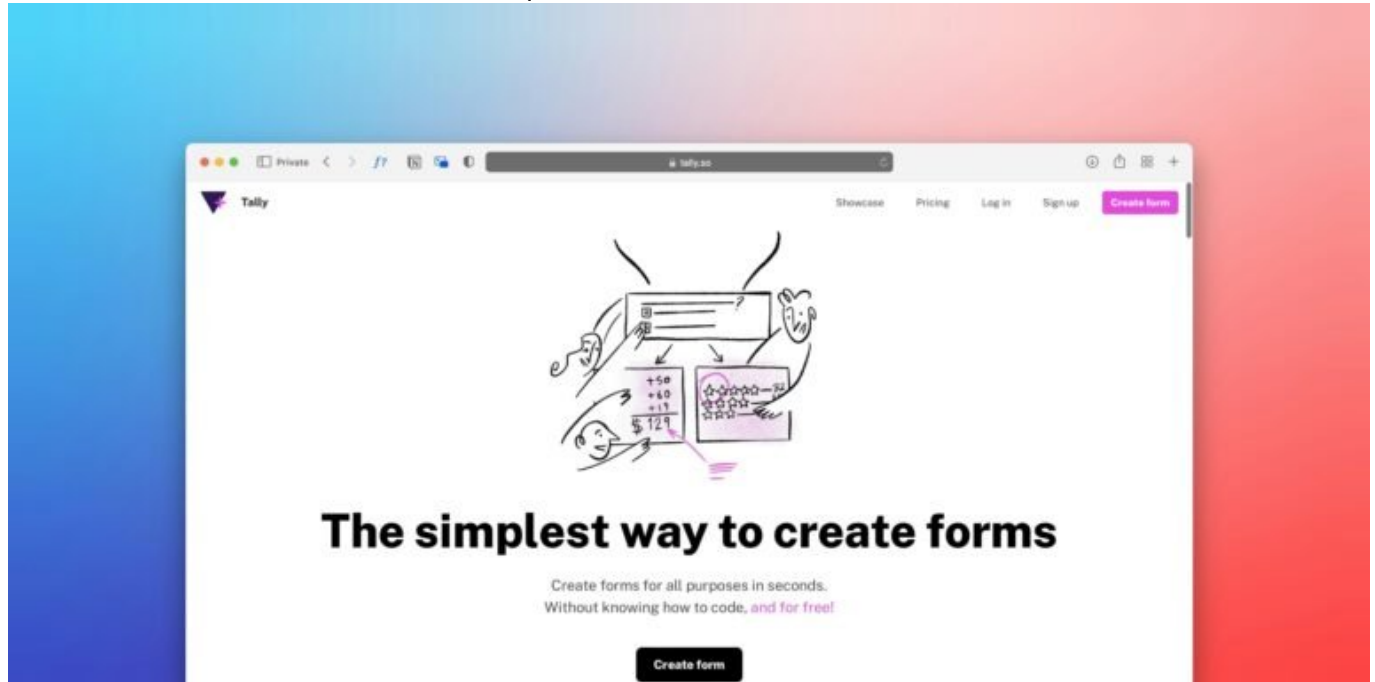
Private

tally.so

Tally

Showcase Pricing Log in Sign up Create form

?

+50
+60
+19
$ 129

34

The simplest way to create forms

Create forms for all purposes in seconds.
Without knowing how to code, and for free!

Create form